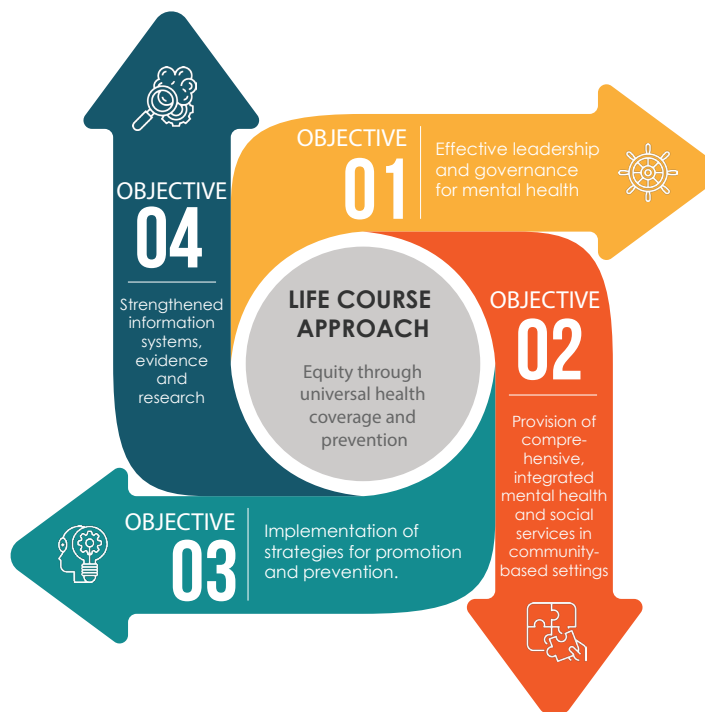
OBJECTIVE
01
Effective leadership and governance for mental health

OBJECTIVE
02
Provision of comprehensive, integrated mental health and social services in community-based settings

OBJECTIVE
03
Implementation of strategies for promotion and prevention.

OBJECTIVE
04
Strengthened information systems, evidence and research

LIFE COURSE APPROACH
Equity through universal health coverage and prevention